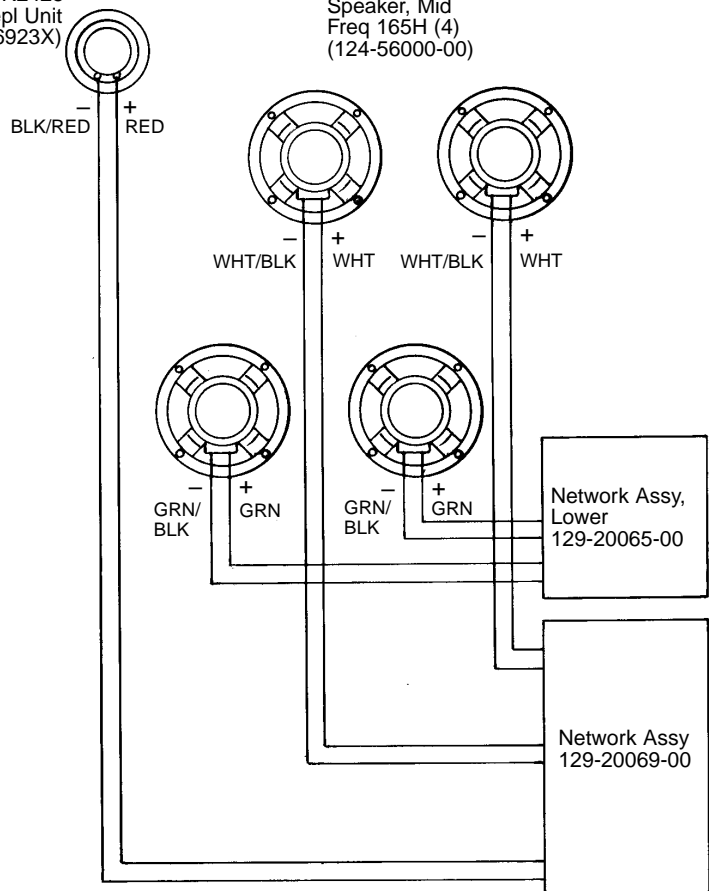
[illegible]2425
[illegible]pl Unit
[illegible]6923X)

Speaker, Mid
Freq 165H (4)
(124-56000-00)

–
BLK/RED

+
RED

–
WHT/BLK

+
WHT

–
WHT/BLK

+
WHT

–
GRN/
BLK

+
GRN

–
GRN/
BLK

+
GRN

Network Assy,
Lower
129-20065-00

Network Assy
129-20069-00